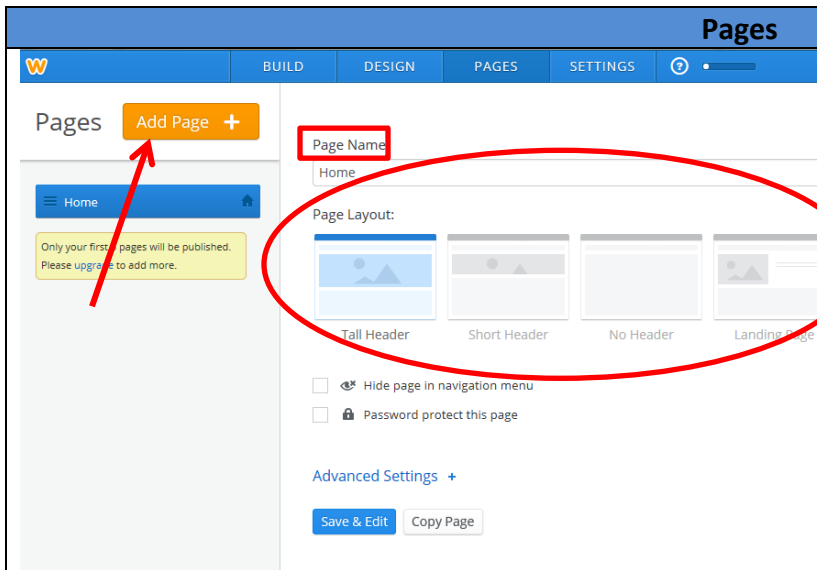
Pages

W BUILD DESIGN PAGES SETTINGS ?

Pages Add Page +

Home

Only your first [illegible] pages will be published. Please upgrade to add more.

Page Name

Home

Page Layout:

Tall Header Short Header No Header Landing Page

Hide page in navigation menu

Password protect this page

Advanced Settings +

Save & Edit Copy Page